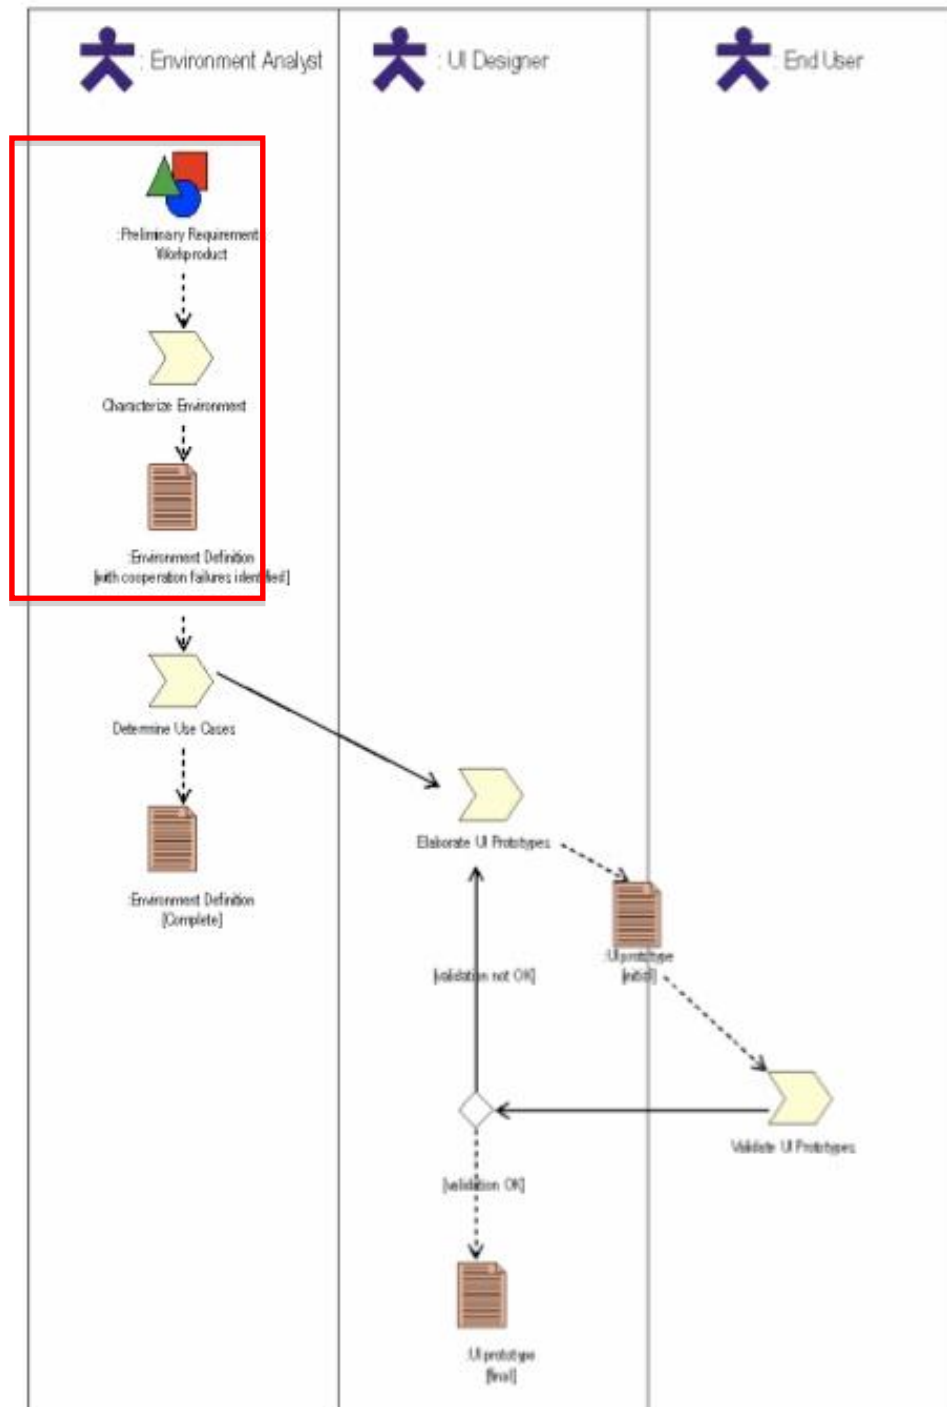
: Environment Analyst

: UI Designer

: End User

: Preliminary Requirement Workproduct

Characterize Environment

: Environment Definition [with cooperation failures identified]

Determine Use Cases

: Environment Definition [Complete]

Elaborate UI Prototypes

: UI prototype [initial]

[validation not OK]

Validate UI Prototypes

[validation OK]

: UI prototype [final]